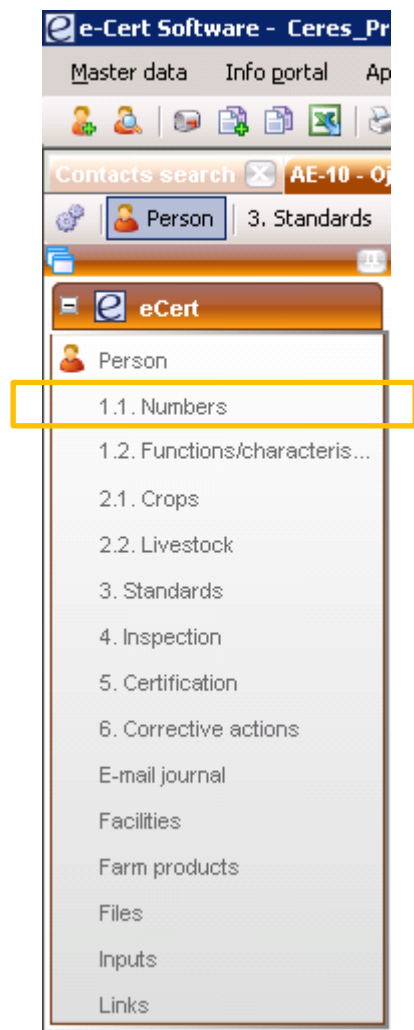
e-Cert Software - Ceres_Pr

Master data Info portal Ap

Contacts search AE-10 - Oj

Person 3. Standards

eCert

Person

1.1. Numbers

1.2. Functions/characteris...

2.1. Crops

2.2. Livestock

3. Standards

4. Inspection

5. Certification

6. Corrective actions

E-mail journal

Facilities

Farm products

Files

Inputs

Links